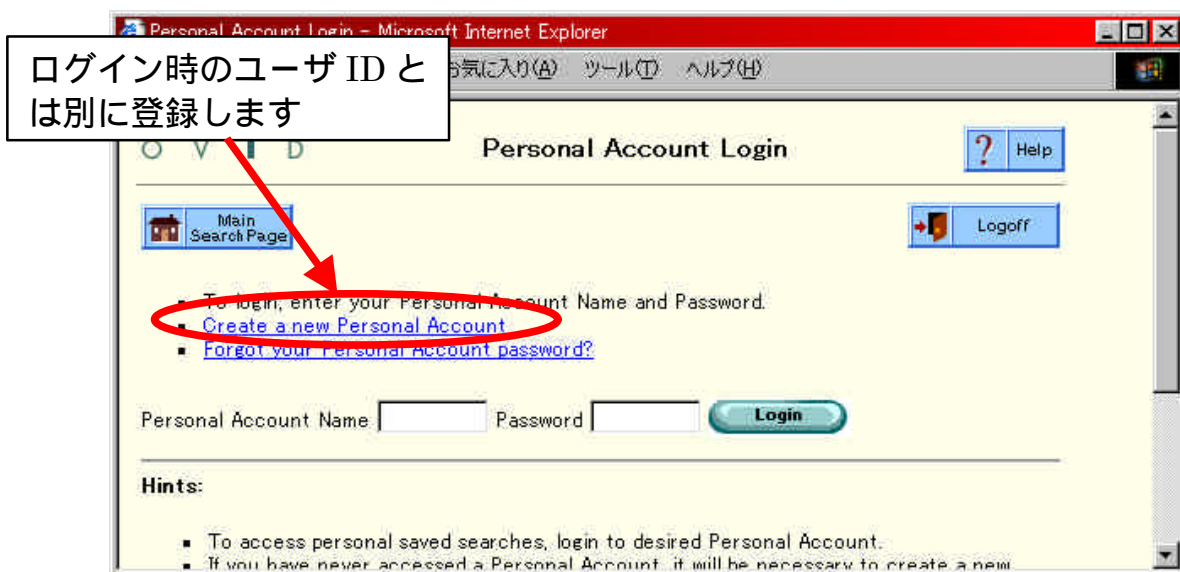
Personal Account Login - Microsoft Internet Explorer

ログイン時のユーザ ID とは別に登録します

お気に入り(A) ツール(T) ヘルプ(H)

O V I D

Personal Account Login

Help

Main Search Page

Logoff

- To login, enter your Personal Account Name and Password.
- Create a new Personal Account
- Forgot your Personal Account password?

Personal Account Name Password Login

Hints:

- To access personal saved searches, login to desired Personal Account.
- If you have never accessed a Personal Account, it will be necessary to create a new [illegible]